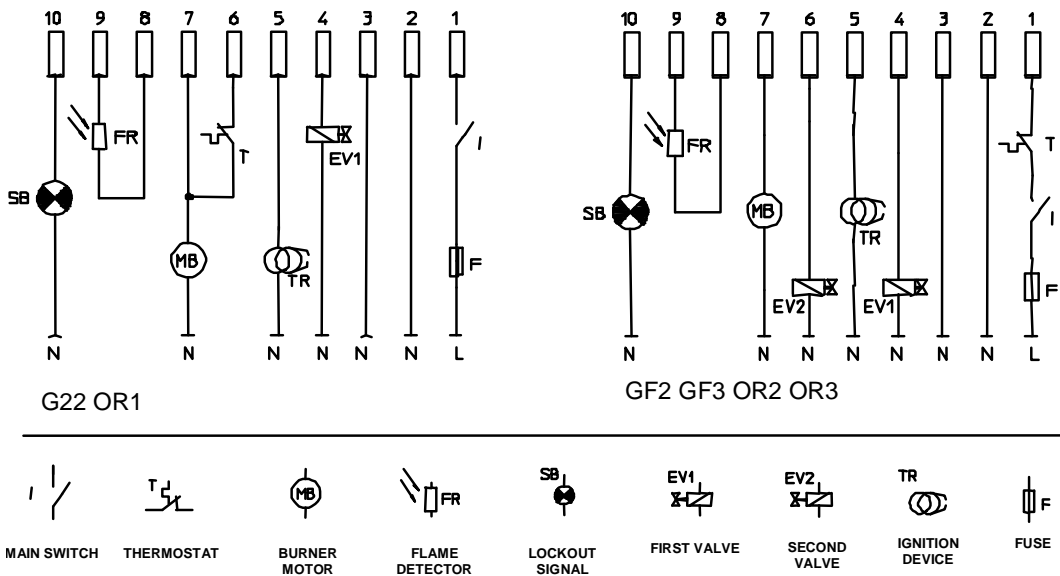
10 9 8 7 6 5 4 3 2 1

FR
T
EV1
I
SB
MB
TR
F

N N N N N N L

G22 OR1

10 9 8 7 6 5 4 3 2 1

FR
T
SB
MB
TR
I
EV2
EV1
F

N N N N N N N N L

GF2 GF3 OR2 OR3

I
T
MB
FR
SB
EV1
EV2
TR
F

MAIN SWITCH THERMOSTAT BURNER MOTOR FLAME DETECTOR LOCKOUT SIGNAL FIRST VALVE SECOND VALVE IGNITION DEVICE FUSE